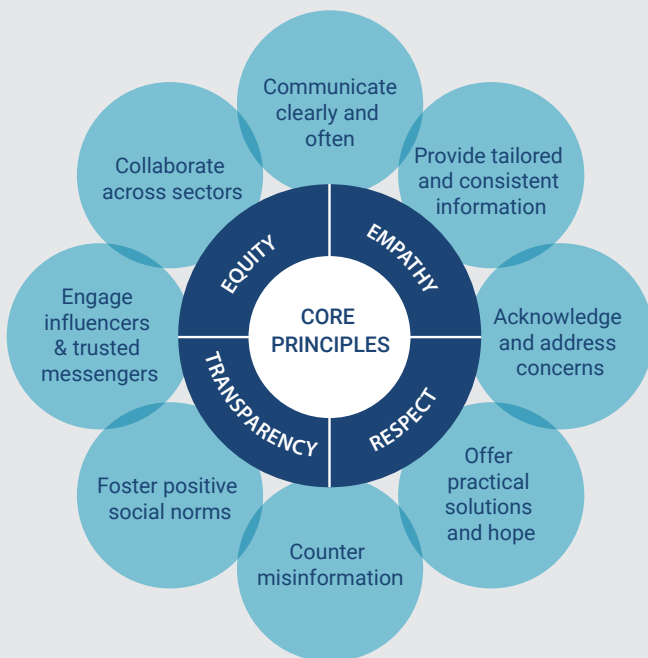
Communicate clearly and often

Provide tailored and consistent information

Acknowledge and address concerns

Offer practical solutions and hope

Counter misinformation

Foster positive social norms

Engage influencers & trusted messengers

Collaborate across sectors

EQUITY

EMPATHY

CORE PRINCIPLES

TRANSPARENCY

RESPECT